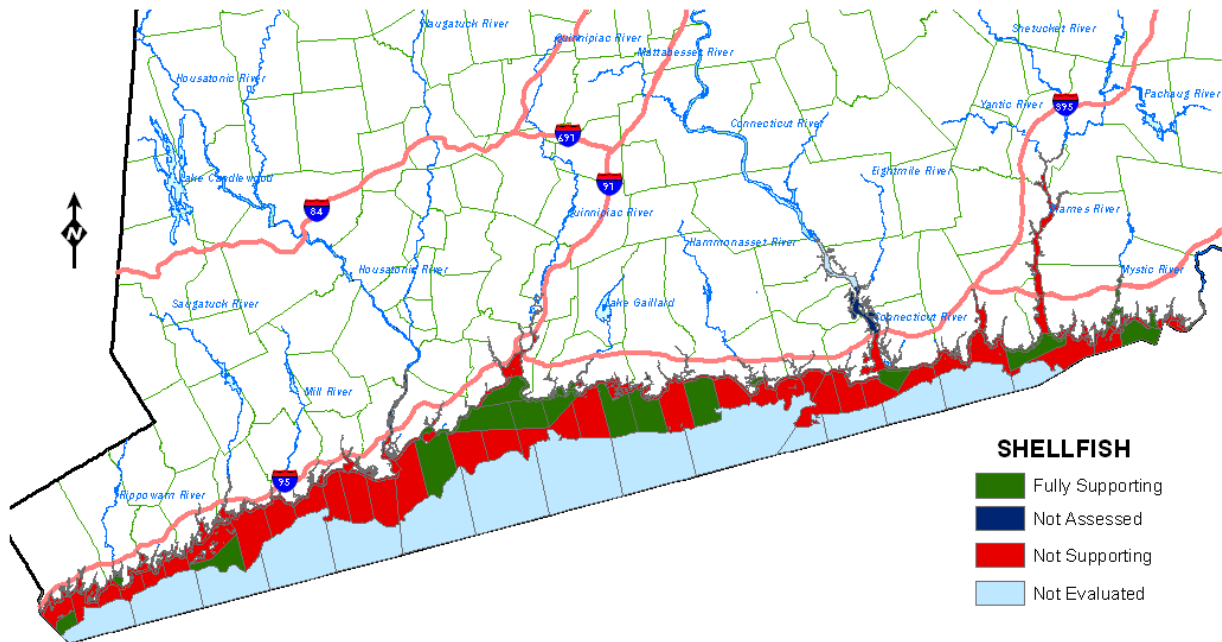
Naugatuck River
Quinnipiac River
Mattabesset River
Shetucket River
Housatonic River
Yantic River
395
Pachaug River
691
Connecticut River
91
Lake Candlewood
Eightmile River
N
84
Thames River
Quinnipiac River
Hammonasset River
Housatonic River
Mystic River
Saugatuck River
Lake Gaillard
Connecticut River
Mill River
SHELLFISH
Fully Supporting
Not Assessed
95
Rippowam River
Not Supporting
Not Evaluated